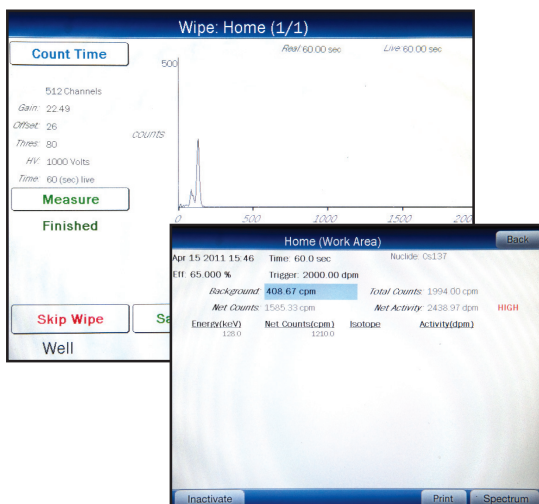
Wipe: Home (1/1)

Count Time

Real 60.00 sec

Live 60.00 sec

500

512 Channels

Gain 22.49

Offset 26

Thres 80

HV 1000 Volts

Time 60 (sec) live

COUNTS

Measure

Finished

0 500 1000 1500 200

Skip Wipe

Sa

Well

Home (Work Area)

Back

Apr 15 2011 15:46 Time: 60.0 sec Nuclide: Cs137

Eff: 65.000 % Trigger: 2000.00 dpm

Background: 408.67 cpm Total Counts: 1994.00 cpm

Net Counts: 1585.33 cpm Net Activity: 2438.97 dpm HIGH

| Energy(keV) | Net Counts(cpm) | Isotope | Activity(dpm) |
|---|---|---|---|
| 128.0 | 1210.0 | | |

Inactivate

Print

Spectrum